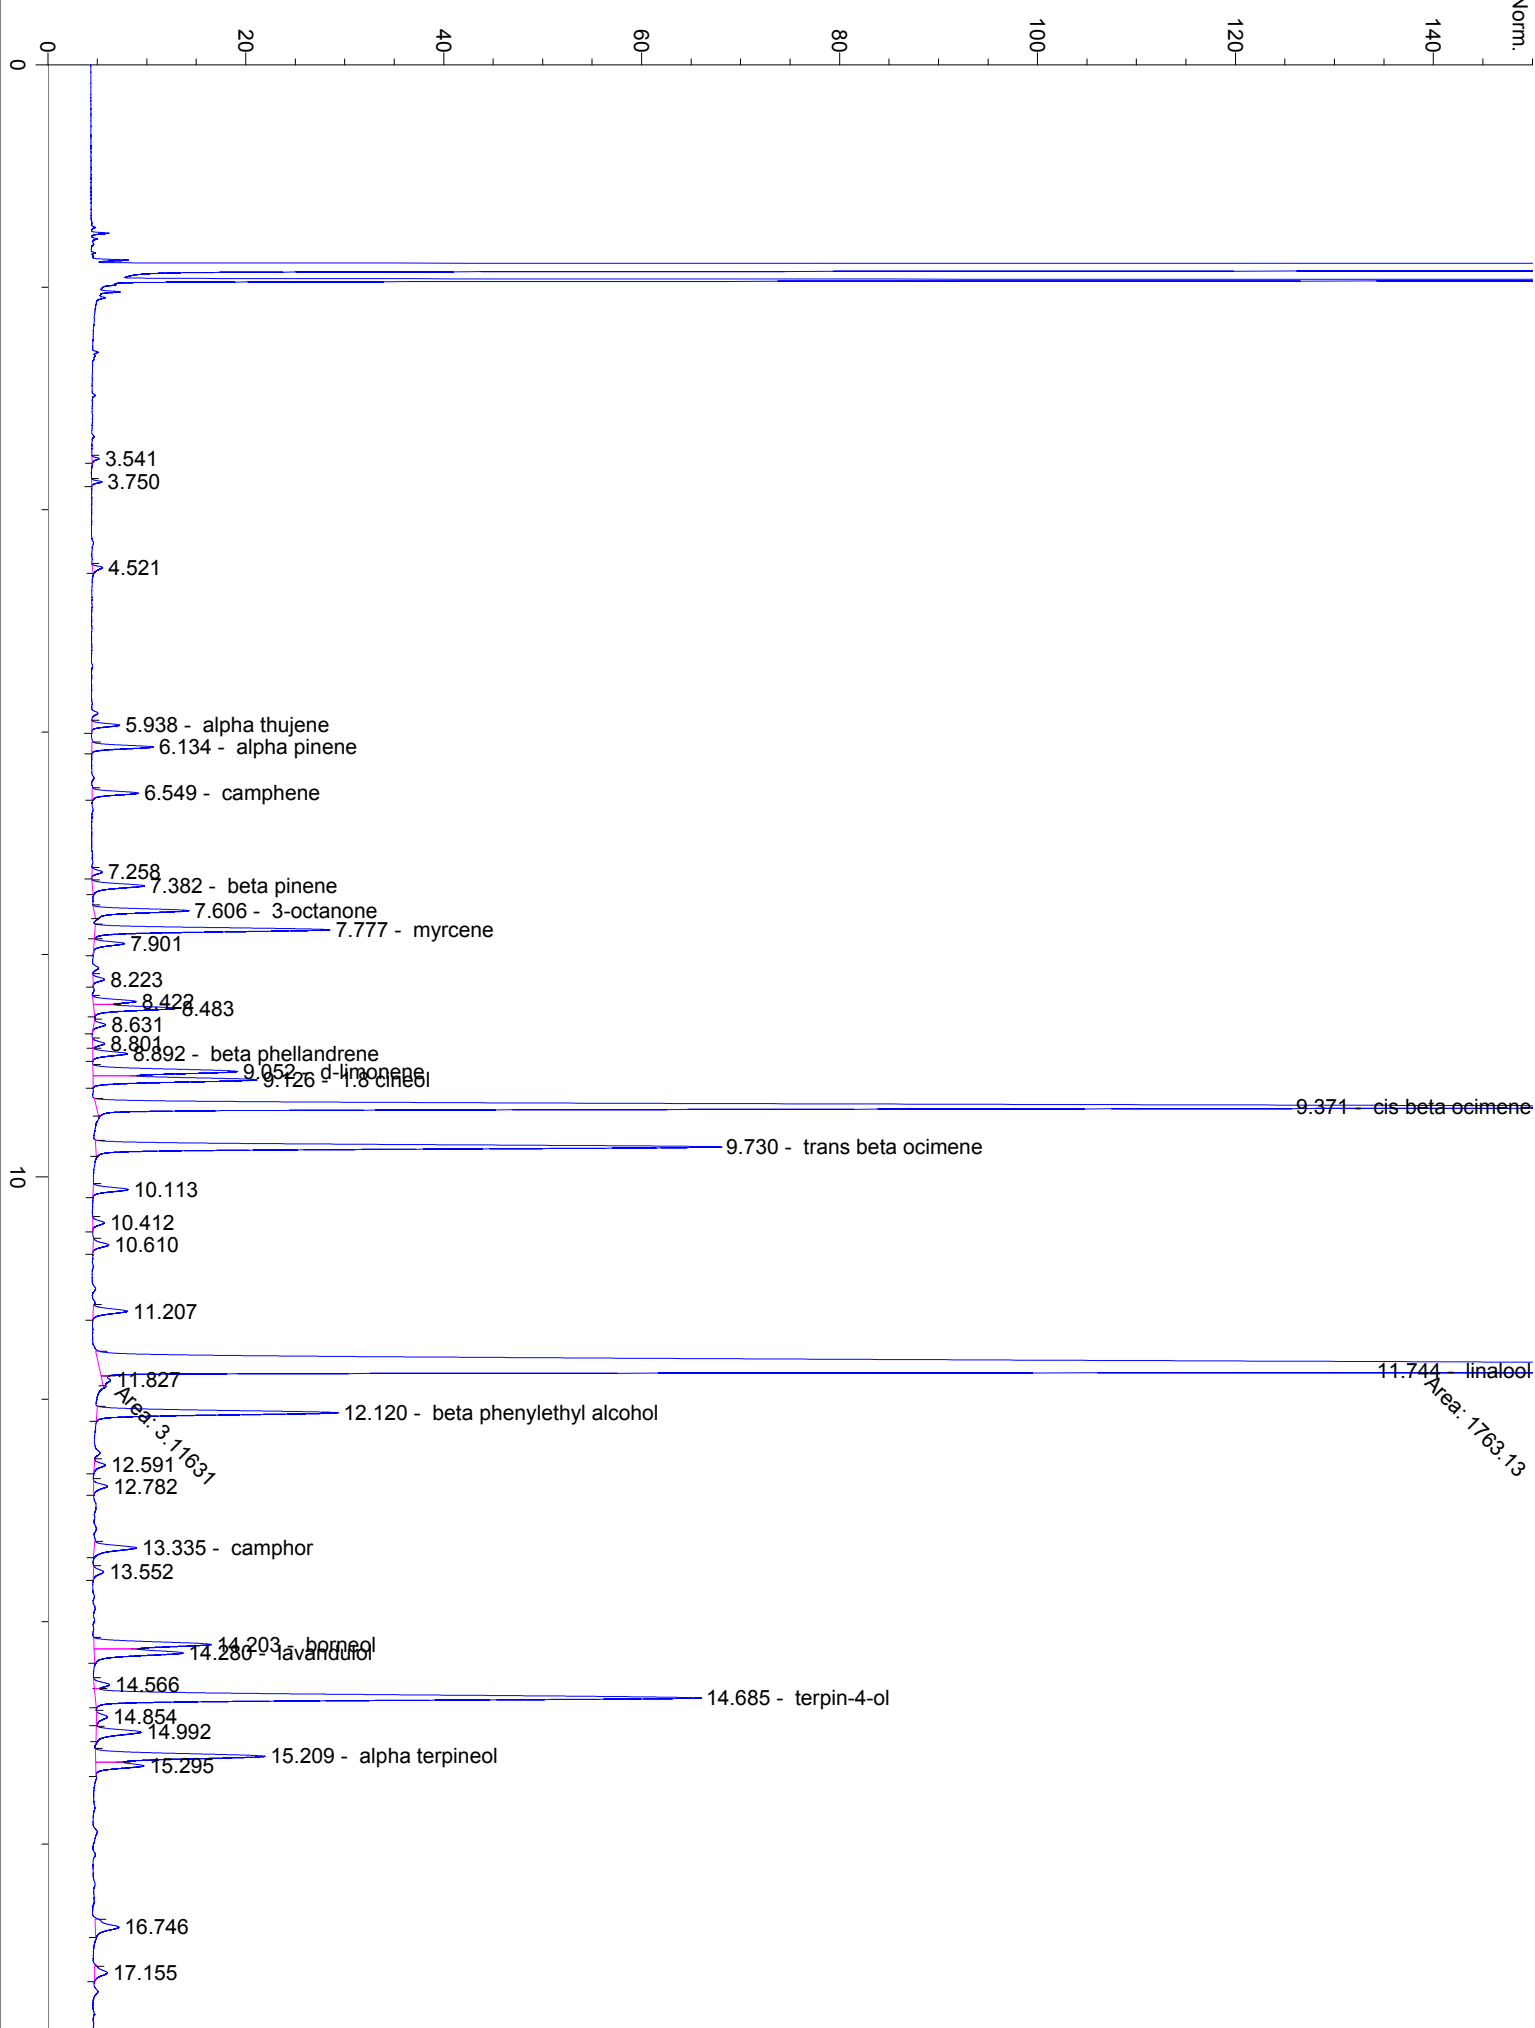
0
20
40
60
80
100
120
140
Norm.

0
10

3.541
3.750
4.521
5.938 - alpha thujene
6.134 - alpha pinene
6.549 - camphene
7.258
7.382 - beta pinene
7.606 - 3-octanone
7.777 - myrcene
7.901
8.223
8.422
8.483
8.631
8.801
8.892 - beta phellandrene
9.052 - d-limonene
9.126 - 1.8 cineol
9.371 - cis beta ocimene
9.730 - trans beta ocimene
10.113
10.412
10.610
11.207
11.744 - linalool
Area: 1763.13
11.827
Area: 3.11631
12.120 - beta phenylethyl alcohol
12.591
12.782
13.335 - camphor
13.552
14.203 - borneol
14.280 - lavandulol
14.566
14.685 - terpin-4-ol
14.854
14.992
15.209 - alpha terpineol
15.295
16.746
17.155